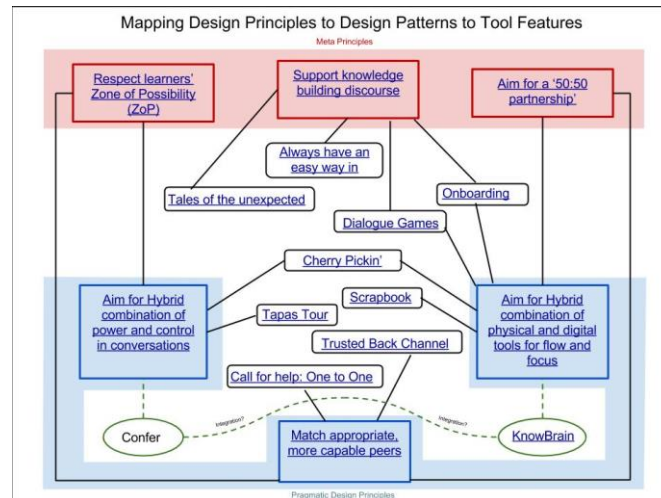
Mapping Design Principles to Design Patterns to Tool Features

Meta Principles

Respect learners' Zone of Possibility (ZoP)

Support knowledge building discourse

Aim for a '50:50 partnership'

Always have an easy way in

Tales of the unexpected

Onboarding

Dialogue Games

Cherry Pickin'

Scrapbook

Aim for Hybrid combination of power and control in conversations

Tapas Tour

Aim for Hybrid combination of physical and digital tools for flow and focus

Trusted Back Channel

Call for help: One to One

Confer

Integration?

Integration?

KnowBrain

Match appropriate, more capable peers

Pragmatic Design Principles